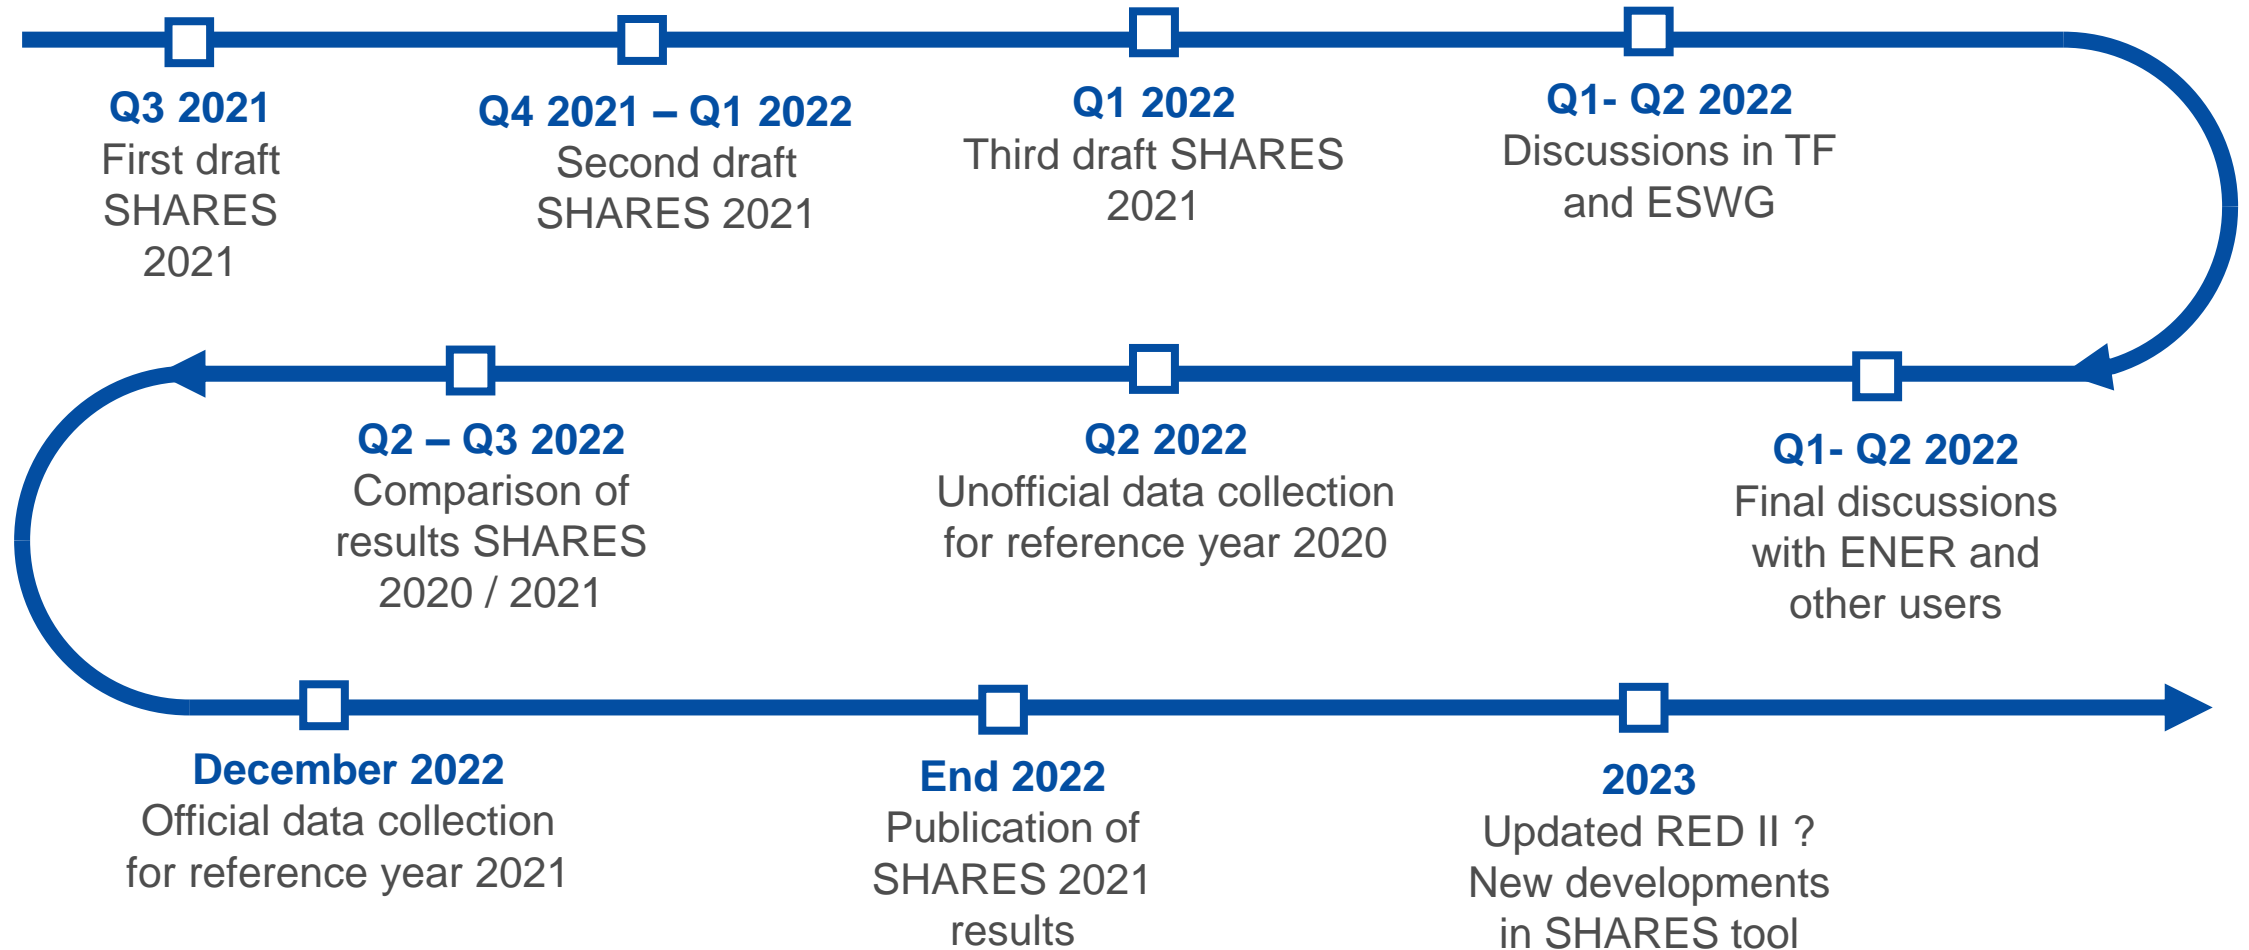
Q3 2021
First draft SHARES 2021

Q4 2021 – Q1 2022
Second draft SHARES 2021

Q1 2022
Third draft SHARES 2021

Q1- Q2 2022
Discussions in TF and ESWG

Q1- Q2 2022
Final discussions with ENER and other users

Q2 2022
Unofficial data collection for reference year 2020

Q2 – Q3 2022
Comparison of results SHARES 2020 / 2021

December 2022
Official data collection for reference year 2021

End 2022
Publication of SHARES 2021 results

2023
Updated RED II ?
New developments in SHARES tool